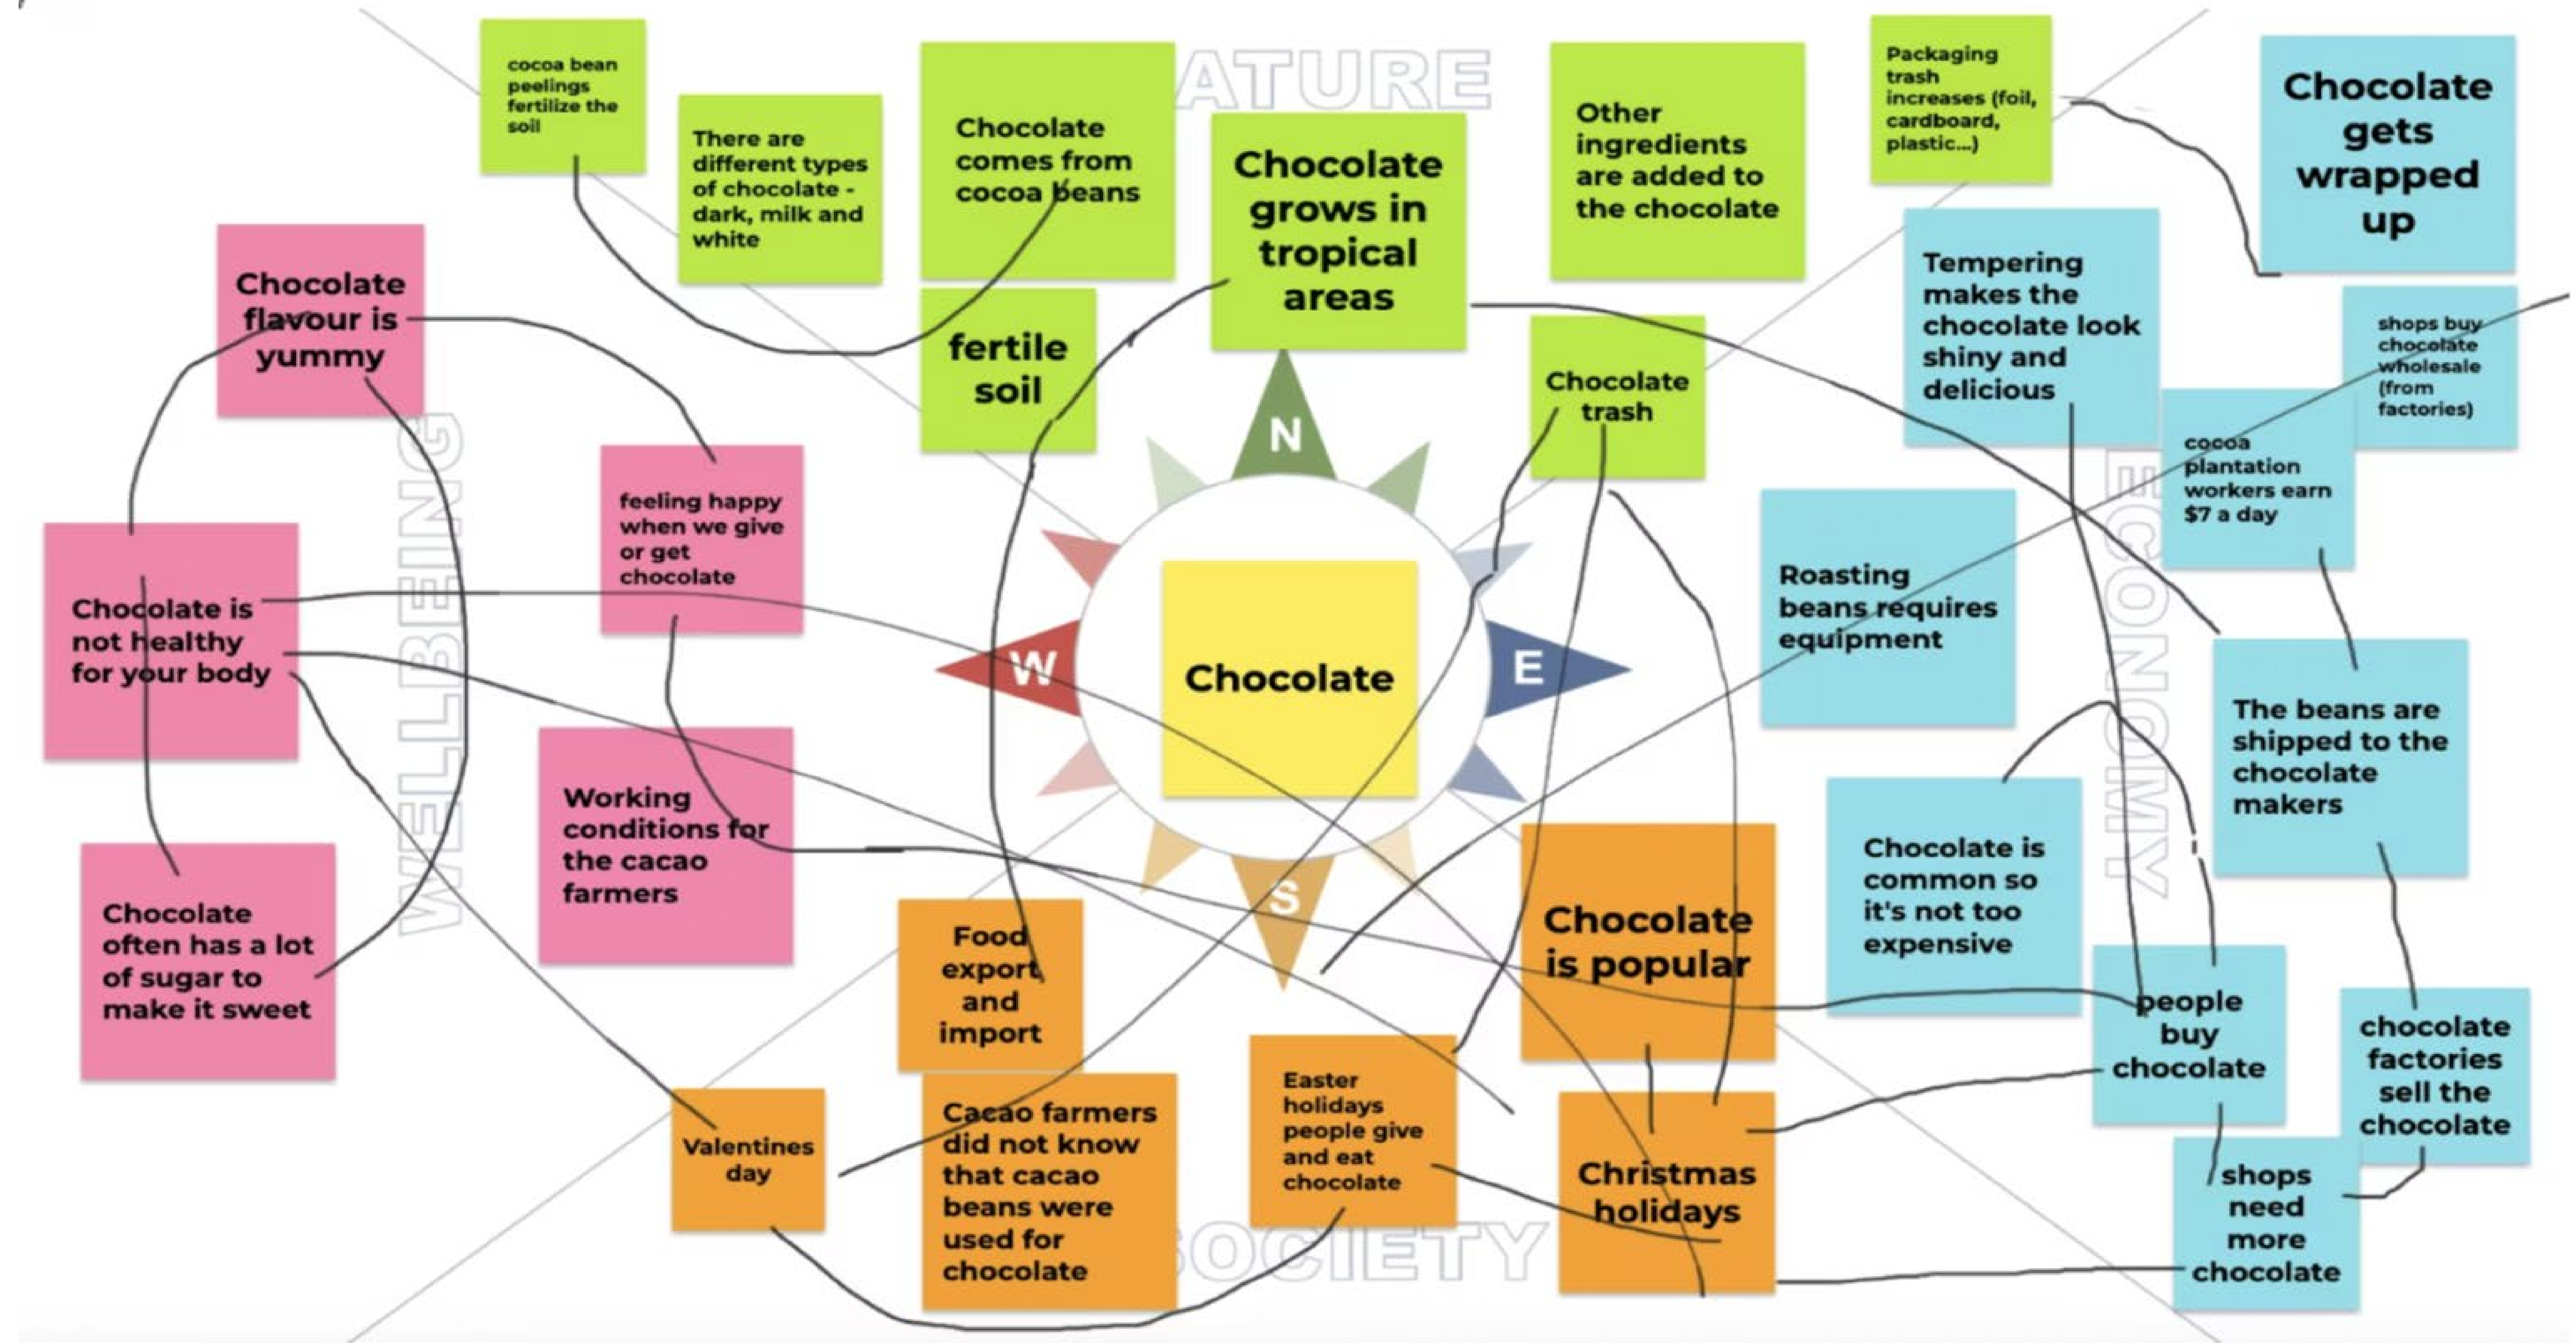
ATURE

cocoa bean peelings fertilize the soil

There are different types of chocolate - dark, milk and white

Chocolate comes from cocoa beans

Chocolate grows in tropical areas

Other ingredients are added to the chocolate

Packaging trash increases (foil, cardboard, plastic...)

Chocolate gets wrapped up

Chocolate flavour is yummy

fertile soil

Chocolate trash

Tempering makes the chocolate look shiny and delicious

shops buy chocolate wholesale (from factories)

cocoa plantation workers earn $7 a day

WELLBEING

feeling happy when we give or get chocolate

N

W

Chocolate

E

S

Chocolate is not healthy for your body

Roasting beans requires equipment

ECONOMY

The beans are shipped to the chocolate makers

Working conditions for the cacao farmers

Chocolate often has a lot of sugar to make it sweet

Chocolate is common so it's not too expensive

Chocolate is popular

Food export and import

people buy chocolate

chocolate factories sell the chocolate

Valentines day

Cacao farmers did not know that cacao beans were used for chocolate

Easter holidays people give and eat chocolate

Christmas holidays

shops need more chocolate

SOCIETY